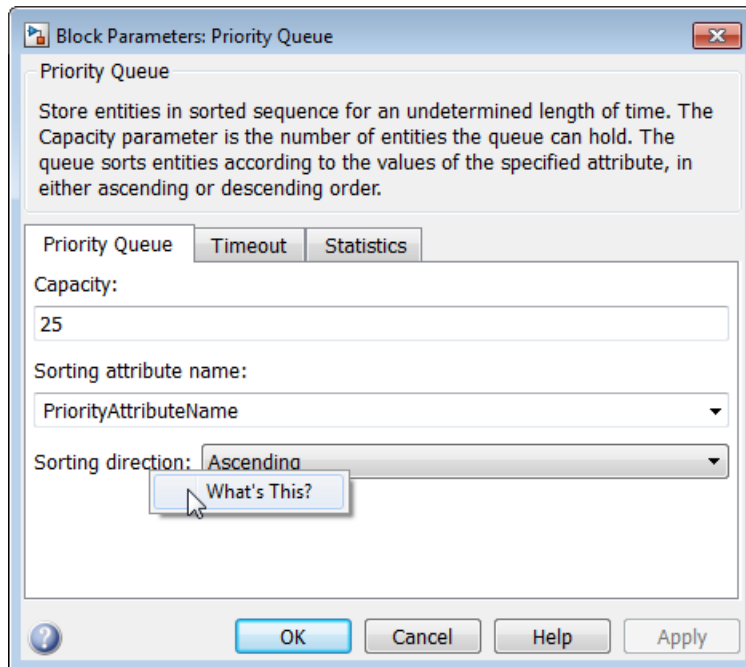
Block Parameters: Priority Queue

Priority Queue

Store entities in sorted sequence for an undetermined length of time. The Capacity parameter is the number of entities the queue can hold. The queue sorts entities according to the values of the specified attribute, in either ascending or descending order.

Priority Queue | Timeout | Statistics

Capacity:

25

Sorting attribute name:

PriorityAttributeName

Sorting direction: Ascending

What's This?

OK | Cancel | Help | Apply